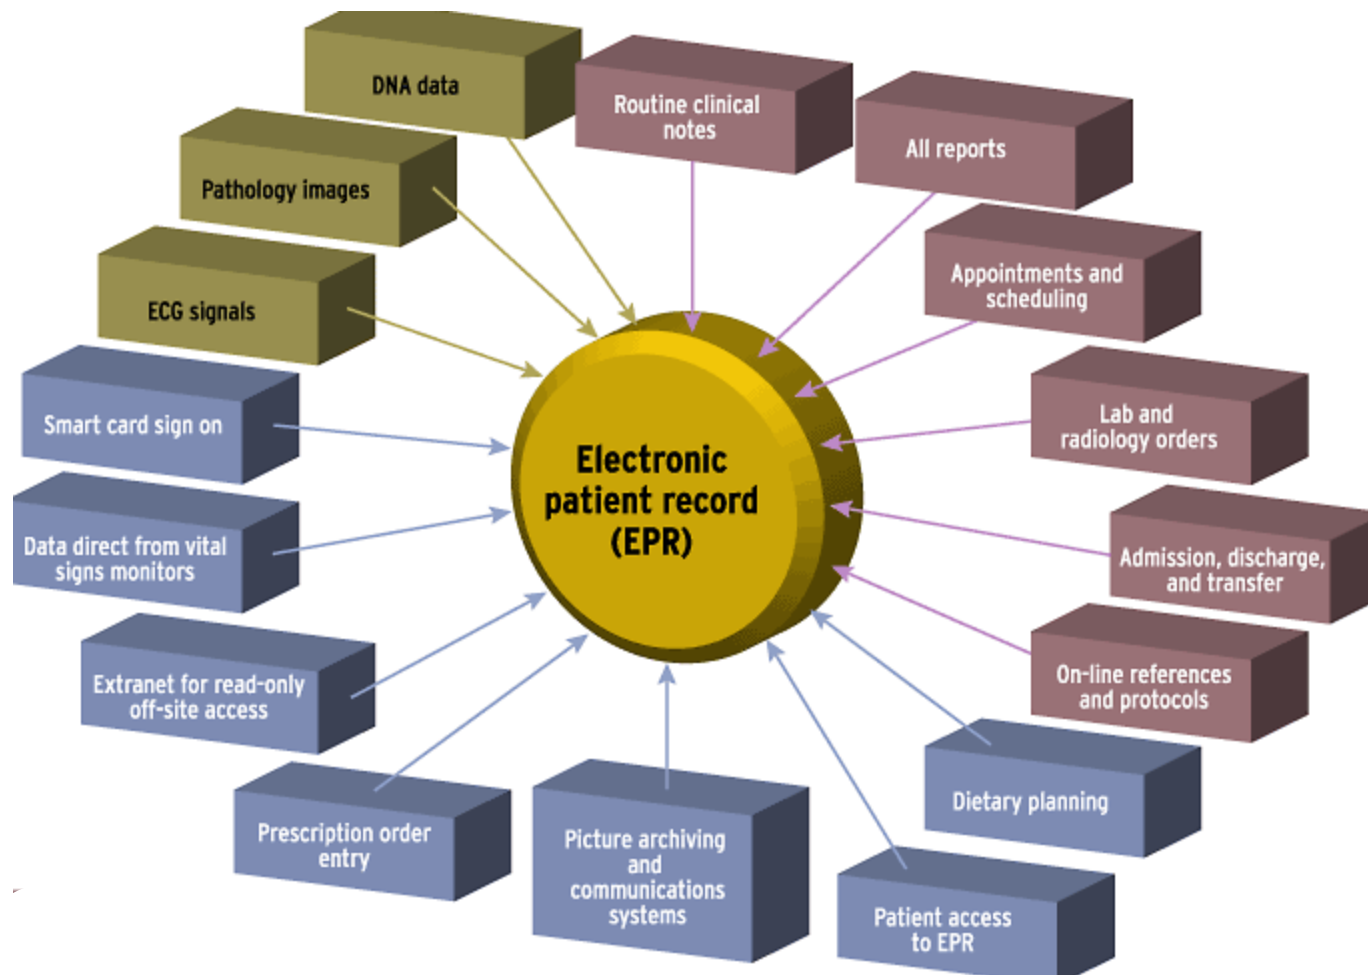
DNA data

Routine clinical notes

All reports

Pathology images

Appointments and scheduling

ECG signals

Lab and radiology orders

Smart card sign on

Electronic patient record (EPR)

Data direct from vital signs monitors

Admission, discharge, and transfer

Extranet for read-only off-site access

On-line references and protocols

Dietary planning

Prescription order entry

Picture archiving and communications systems

Patient access to EPR